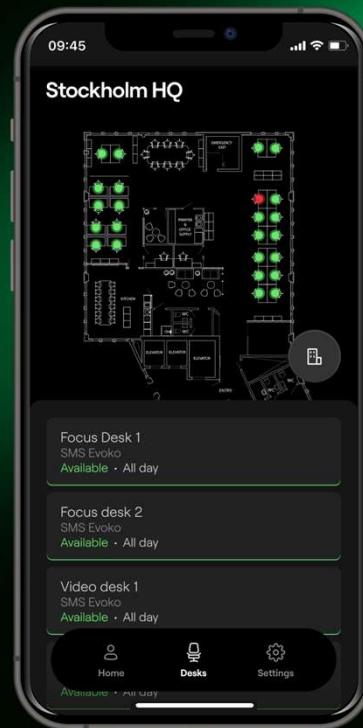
09:45

Stockholm HQ

EMERGENCY EXIT

PRINTER & OFFICE SUPPLY

KITCHEN

ELEVATOR

ELEVATOR

ELEVATOR

ENTRE

Focus Desk 1
SMS Evoko
Available • All day

Focus desk 2
SMS Evoko
Available • All day

Video desk 1
SMS Evoko
Available • All day

Available • All day

Home

Desks

Settings